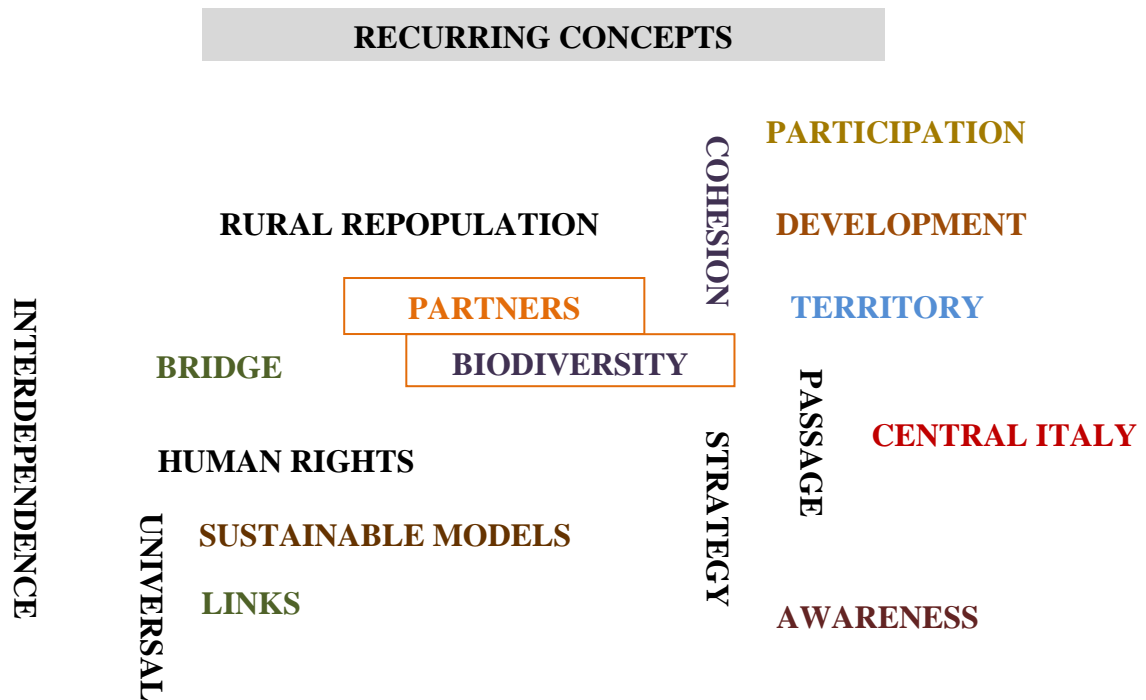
RECURRING CONCEPTS

PARTICIPATION

COHESION

RURAL REPOPULATION

DEVELOPMENT

PARTNERS

TERRITORY

INTERDEPENDENCE

BRIDGE

BIODIVERSITY

PASSAGE

CENTRAL ITALY

HUMAN RIGHTS

STRATEGY

UNIVERSAL

SUSTAINABLE MODELS

LINKS

AWARENESS